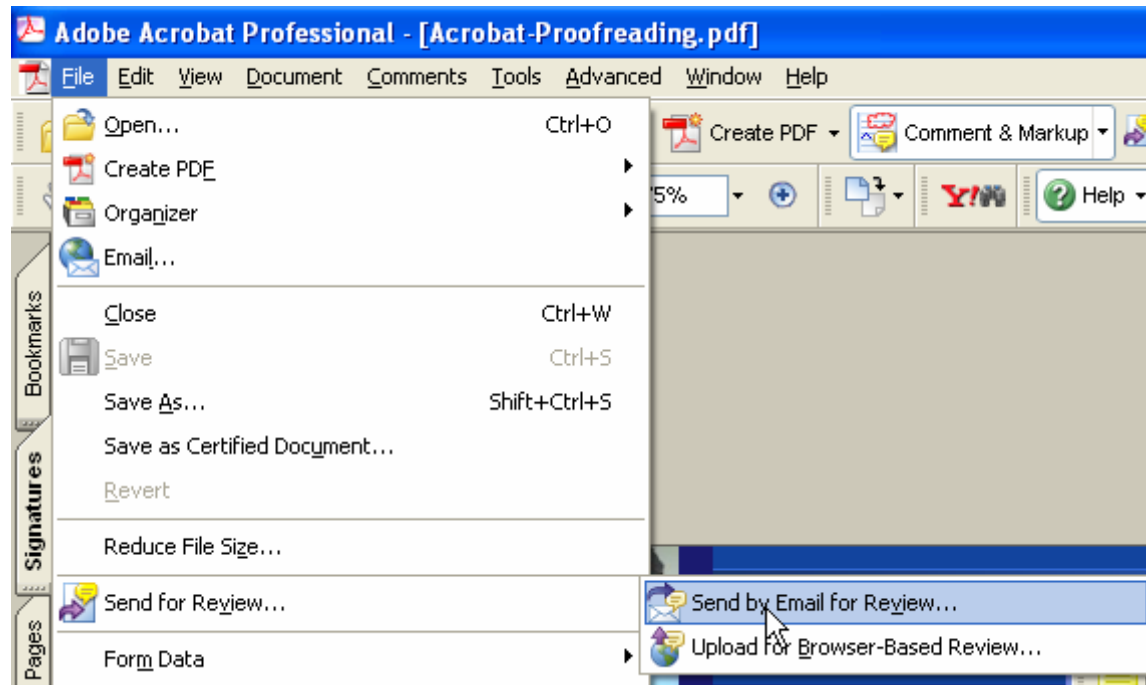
Adobe Acrobat Professional - [Acrobat-Proofreading.pdf]

File Edit View Document Comments Tools Advanced Window Help

Create PDF Comment & Markup

75% Help

Open... Ctrl+O
Create PDF
Organizer
Email...
Close Ctrl+W
Save Ctrl+S
Save As... Shift+Ctrl+S
Save as Certified Document...
Revert
Reduce File Size...
Send for Review...
Form Data

Send by Email for Review...
Upload for Browser-Based Review...

Bookmarks
Signatures
Pages